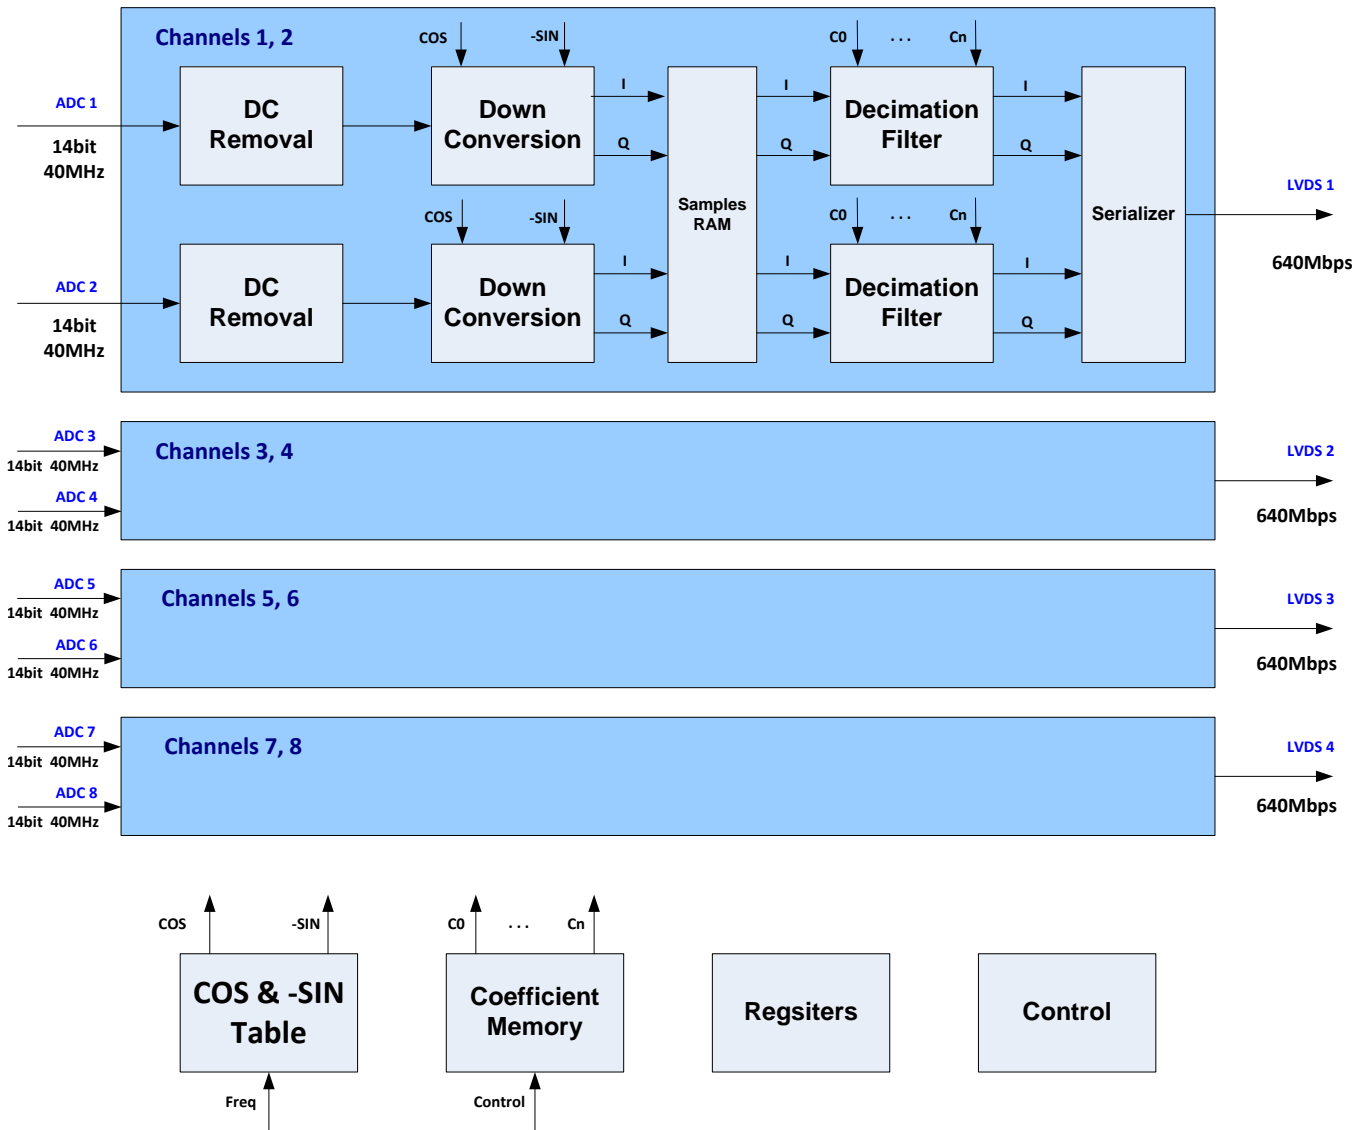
Channels 1, 2

ADC 1
14bit
40MHz

DC Removal

COS -SIN

Down Conversion

I
Q

Samples RAM

I
Q

C0 . . . Cn

Decimation Filter

I
Q

Serializer

LVDS 1
640Mbps

ADC 2
14bit
40MHz

DC Removal

COS -SIN

Down Conversion

I
Q

I
Q

C0 . . . Cn

Decimation Filter

I
Q

ADC 3
14bit 40MHz
ADC 4
14bit 40MHz

Channels 3, 4

LVDS 2
640Mbps

ADC 5
14bit 40MHz
ADC 6
14bit 40MHz

Channels 5, 6

LVDS 3
640Mbps

ADC 7
14bit 40MHz
ADC 8
14bit 40MHz

Channels 7, 8

LVDS 4
640Mbps

COS -SIN

COS & -SIN Table

Freq

C0 . . . Cn

Coefficient Memory

Control

Regsiters

Control